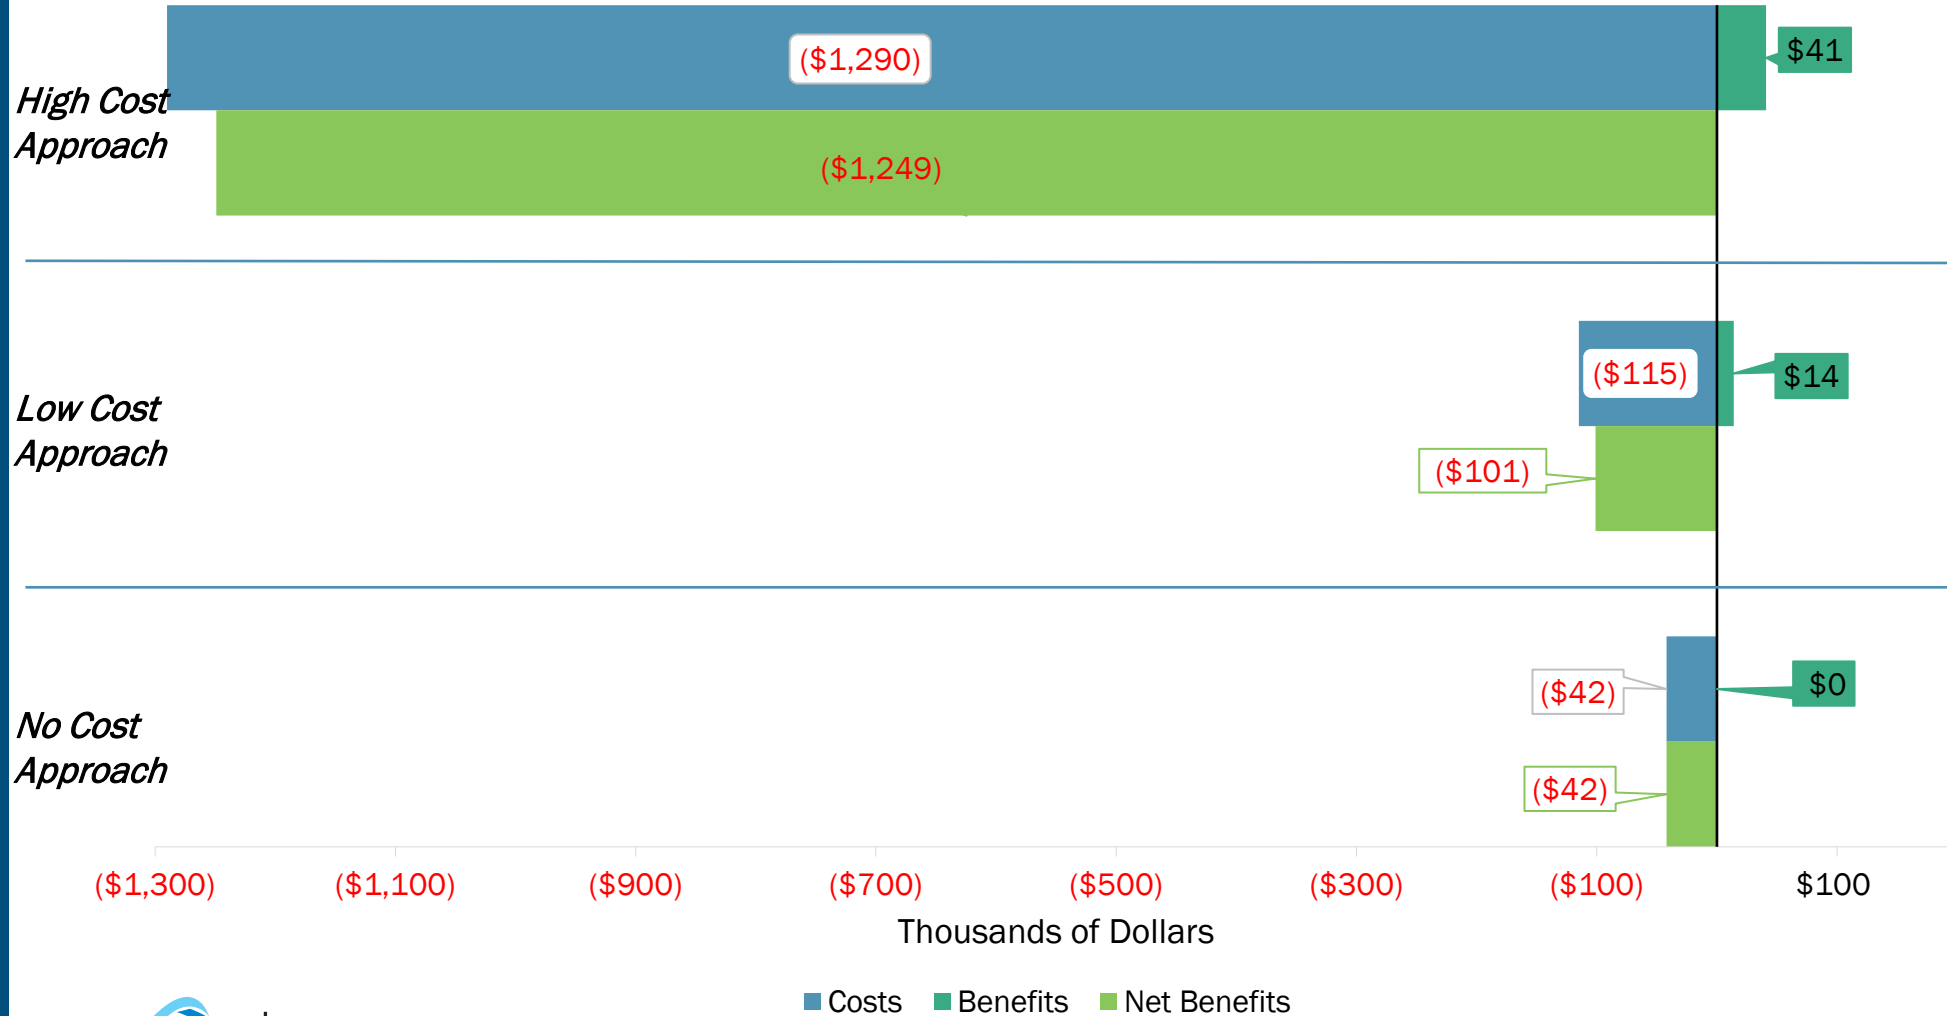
High Cost Approach

($1,290)

$41

($1,249)

Low Cost Approach

($115)

$14

($101)

No Cost Approach

($42)

$0

($42)

($1,300) ($1,100) ($900) ($700) ($500) ($300) ($100) $100

Thousands of Dollars

Costs Benefits Net Benefits